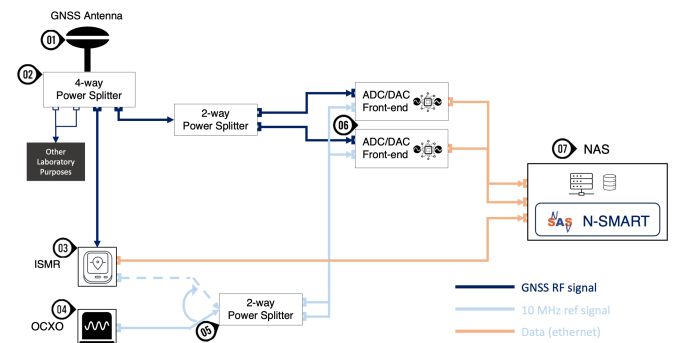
GNSS Antenna

01

02

4-way
Power Splitter

Other
Laboratory
Purposes

2-way
Power Splitter

ADC/DAC
Front-end

06

ADC/DAC
Front-end

07 NAS

N-SMART

03

ISMR

04

OCXO

2-way
Power Splitter

05

GNSS RF signal

10 MHz ref signal

Data (ethernet)